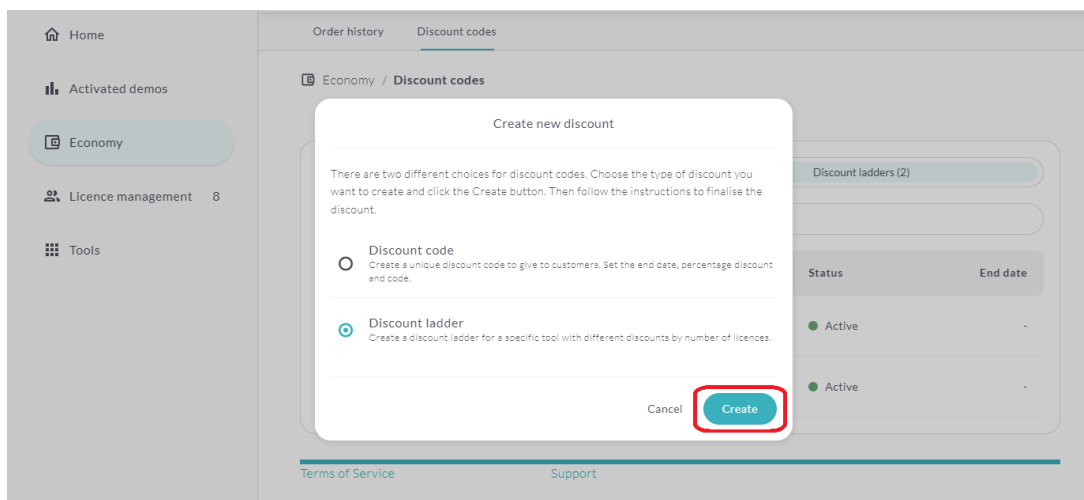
Home

Activated demos

Economy

Licence management 8

Tools

Order history Discount codes

Economy / Discount codes

Discount ladders (2)

Status

End date

Active

-

Active

-

Create new discount

There are two different choices for discount codes. Choose the type of discount you want to create and click the Create button. Then follow the instructions to finalise the discount.

Discount code
Create a unique discount code to give to customers. Set the end date, percentage discount and code.

Discount ladder
Create a discount ladder for a specific tool with different discounts by number of licences.

Cancel Create

Terms of Service Support